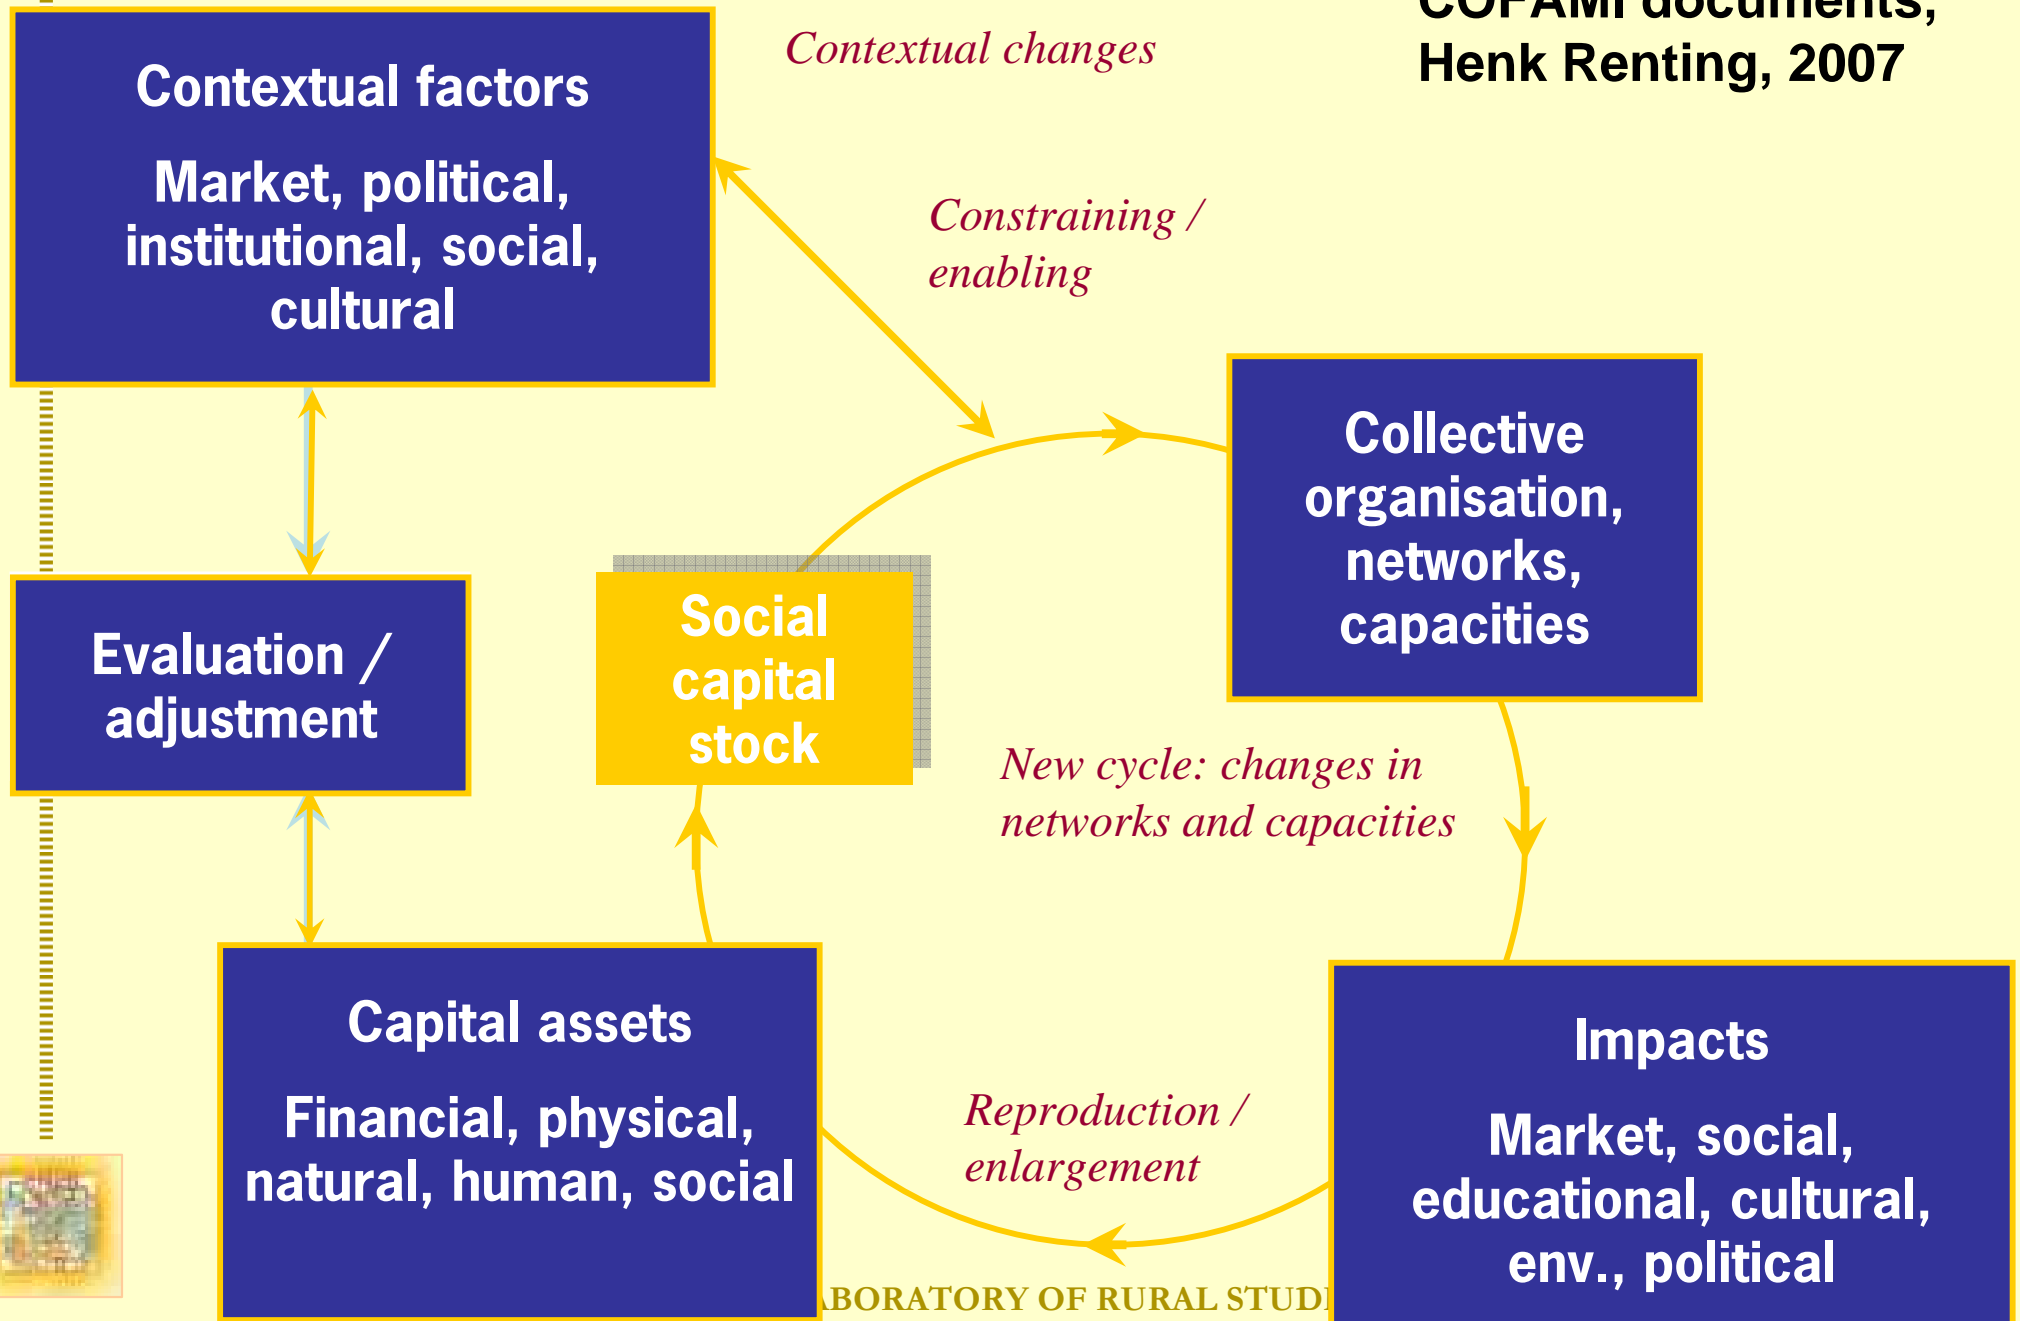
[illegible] documents, Henk Renting, 2007

Contextual factors

Market, political, institutional, social, cultural

Contextual changes

Constraining / enabling

Collective organisation, networks, capacities

Evaluation / adjustment

Social capital stock

New cycle: changes in networks and capacities

Capital assets

Financial, physical, natural, human, social

Reproduction / enlargement

Impacts

Market, social, educational, cultural, env., political

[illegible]BORATORY OF RURAL STUD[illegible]